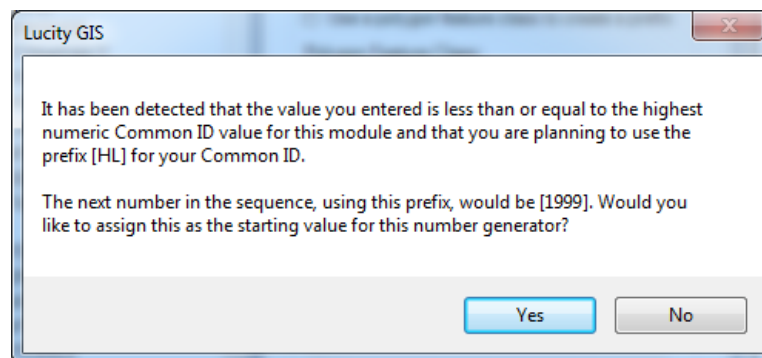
Lucity GIS

It has been detected that the value you entered is less than or equal to the highest numeric Common ID value for this module and that you are planning to use the prefix [HL] for your Common ID.

The next number in the sequence, using this prefix, would be [1999]. Would you like to assign this as the starting value for this number generator?

Yes

No